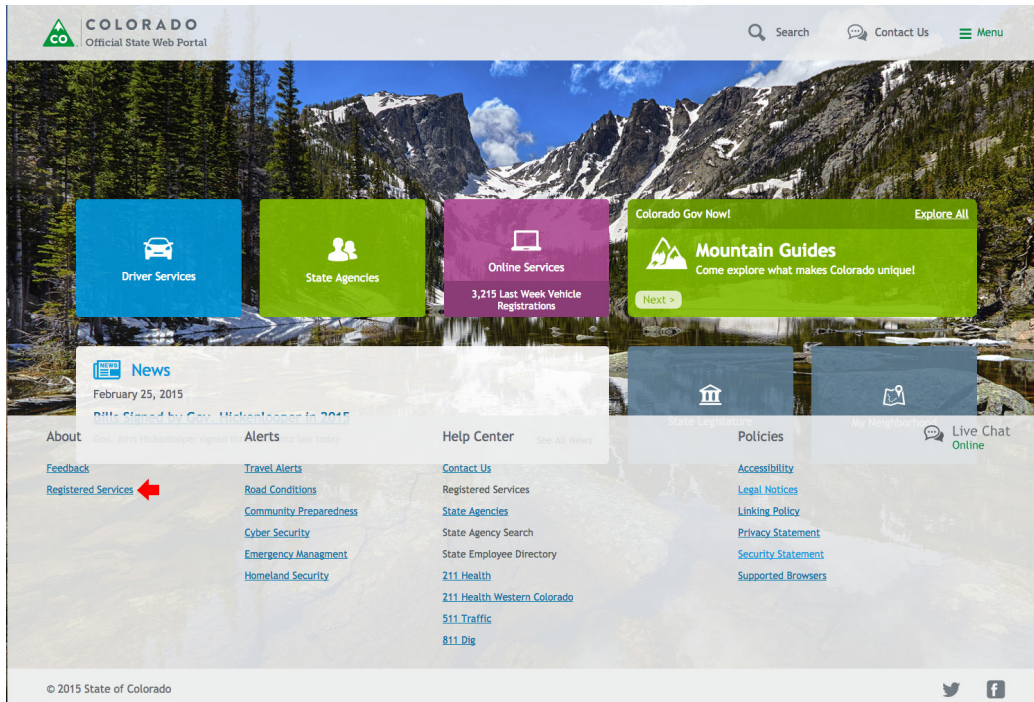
CO COLORADO
Official State Web Portal

Search Contact Us Menu

Driver Services

State Agencies

Online Services
3,215 Last Week Vehicle Registrations

Colorado Gov Now! Explore All
Mountain Guides
Come explore what makes Colorado unique!
Next >

NEWS News
February 25, 2015
Bills Signed by Gov. Hickenlooper in 2015
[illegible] See All News

State Legislature

My Neighborhood

About
Feedback
Registered Services

Alerts
Travel Alerts
Road Conditions
Community Preparedness
Cyber Security
Emergency Managment
Homeland Security

Help Center
Contact Us
Registered Services
State Agencies
State Agency Search
State Employee Directory
211 Health
211 Health Western Colorado
511 Traffic
811 Dig

Policies
Accessibility
Legal Notices
Linking Policy
Privacy Statement
Security Statement
Supported Browsers

Live Chat
Online

© 2015 State of Colorado